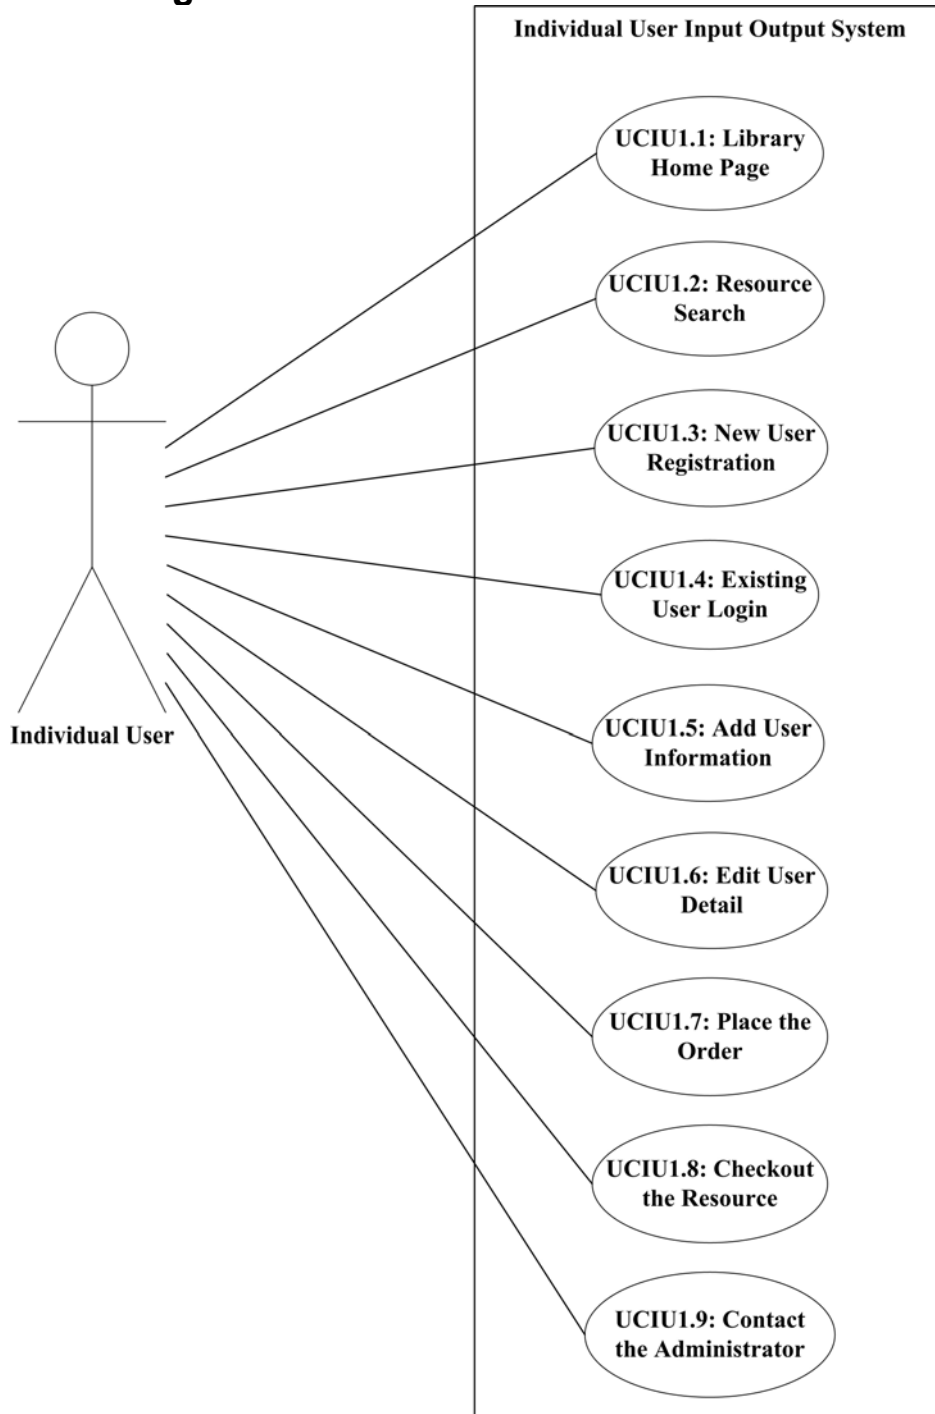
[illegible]

Individual User Input Output System

UCIU1.1: Library Home Page

UCIU1.2: Resource Search

UCIU1.3: New User Registration

UCIU1.4: Existing User Login

UCIU1.5: Add User Information

UCIU1.6: Edit User Detail

UCIU1.7: Place the Order

UCIU1.8: Checkout the Resource

UCIU1.9: Contact the Administrator

Individual User